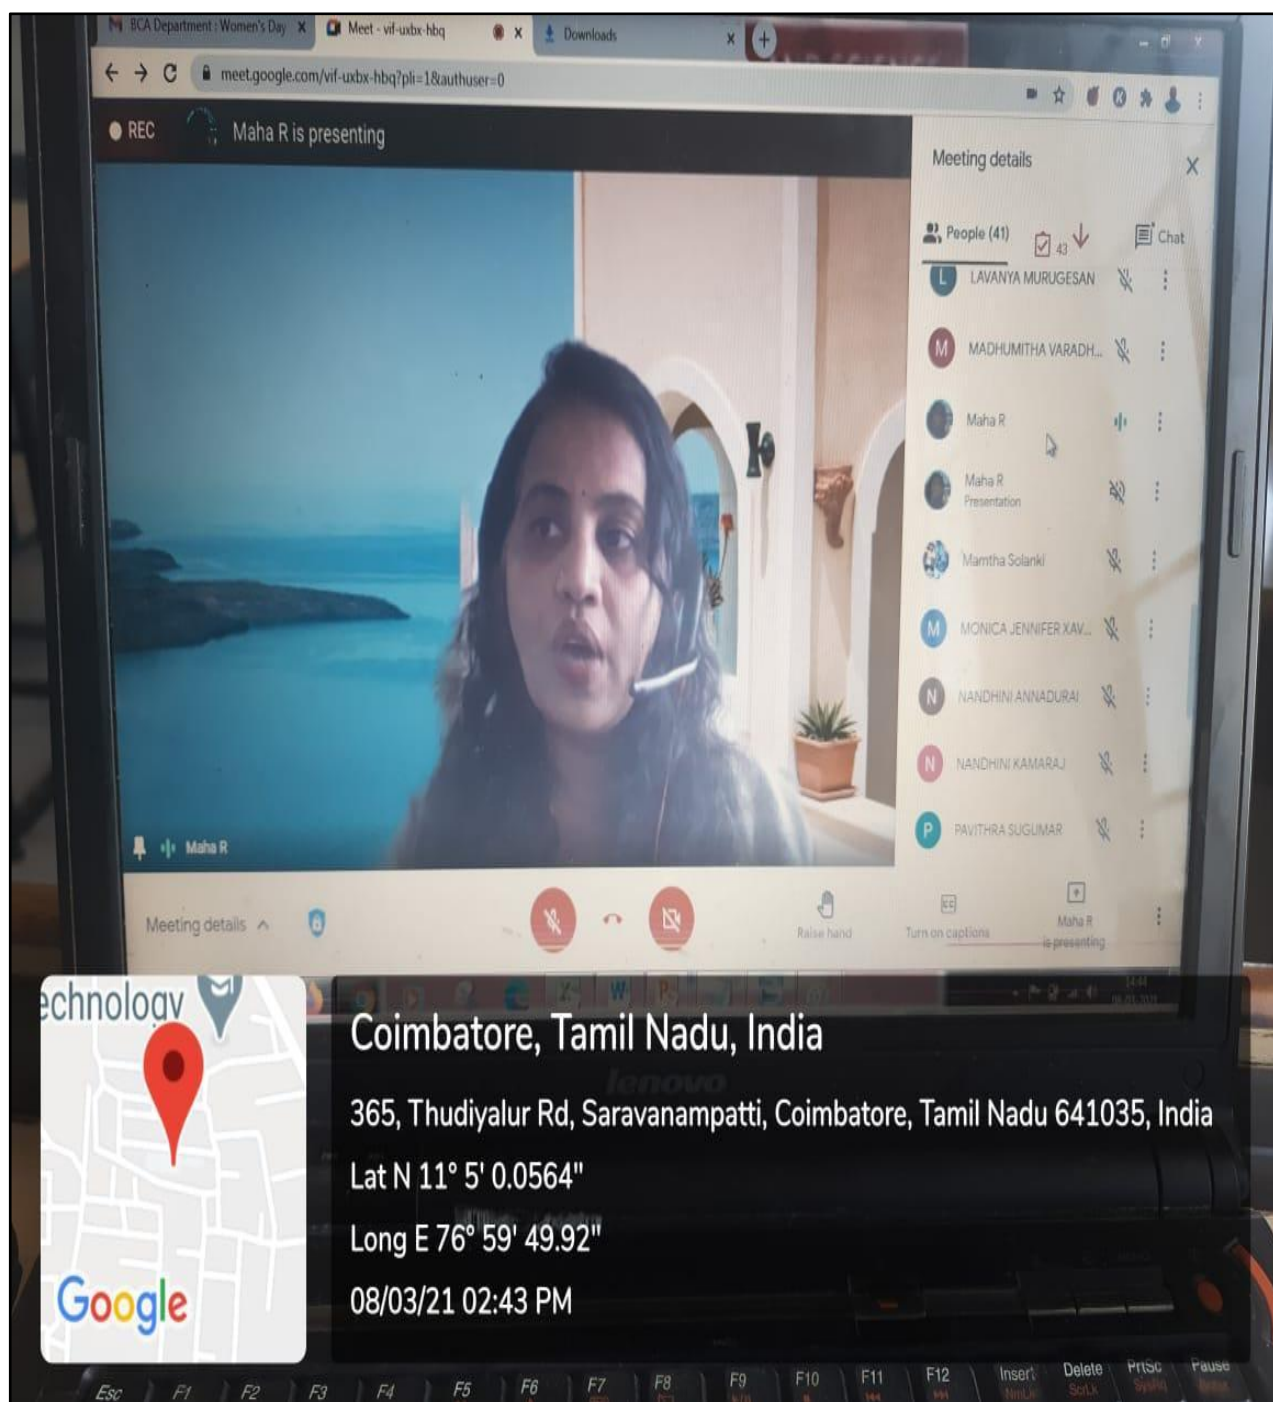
BCA Department : Women's Day ×
Meet - vif-uxbx-hbq ×
Downloads ×

meet.google.com/vif-uxbx-hbq?pli=1&authuser=0

REC
Maha R is presenting

Meeting details ×
People (41)
43
Chat

L LAVANYA MURUGESAN
M MADHUMITHA VARADH...
Maha R
Maha R Presentation
Mamtha Solanki
M MONICA JENNIFER XAV...
N NANDHINI ANNADURAI
N NANDHINI KAMARAJ
P PAVITHRA SUGUMAR

Maha R

Meeting details
Raise hand
Turn on captions
Maha R is presenting

lenovo

echnology

Google

Coimbatore, Tamil Nadu, India
365, Thudiyalur Rd, Saravanampatti, Coimbatore, Tamil Nadu 641035, India
Lat N 11° 5' 0.0564"
Long E 76° 59' 49.92"
08/03/21 02:43 PM

Esc F1 F2 F3 F4 F5 F6 F7 F8 F9 F10 F11 F12 Insert Delete PrtSc Pause